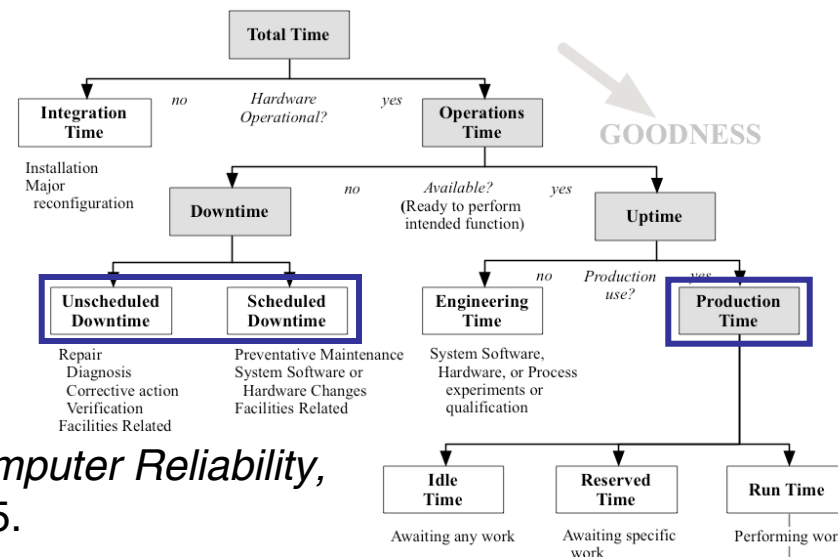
Total Time

no Hardware Operational? yes

Integration Time

Installation
Major reconfiguration

Operations Time

GOODNESS

no Available? (Ready to perform intended function) yes

Downtime

Uptime

Unscheduled Downtime

Scheduled Downtime

Repair
Diagnosis
Corrective action
Verification
Facilities Related

Preventative Maintenance
System Software or Hardware Changes
Facilities Related

no Production use? yes

Engineering Time

System Software, Hardware, or Process experiments or qualification

Production Time

mputer Reliability,
5.

Idle Time

Awaiting any work

Reserved Time

Awaiting specific work

Run Time

Performing wor